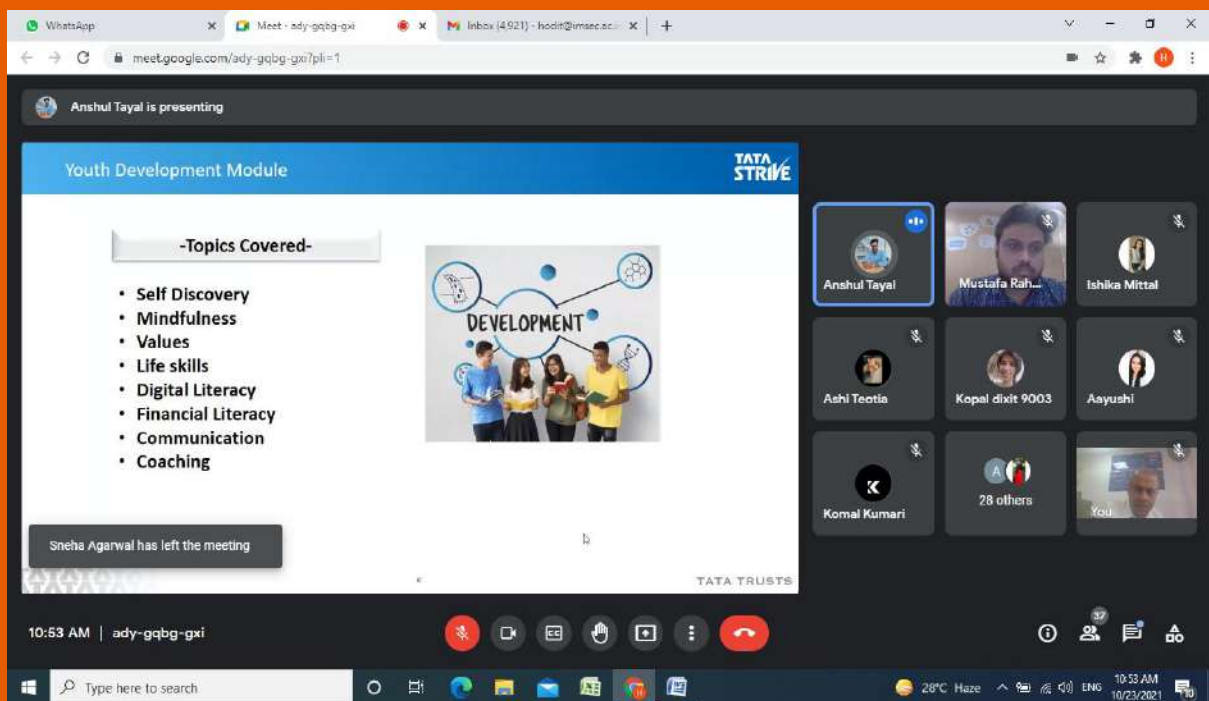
WhatsApp
Meet - ady-gqbg-gxi
Inbox (4,921) - hodit@imsec.ac.
meet.google.com/ady-gqbg-gxi?pli=1
Anshul Tayal is presenting

Youth Development Module
TATA STRIVE

-Topics Covered-

- Self Discovery
- Mindfulness
- Values
- Life skills
- Digital Literacy
- Financial Literacy
- Communication
- Coaching

DEVELOPMENT

TATA TRUSTS

Sneha Agarwal has left the meeting

Anshul Tayal
Mustafa Rah...
Ishika Mittal
Ashi Teotia
Kopal dixit 9003
Aayushi
Komal Kumari
A
28 others
You

10:53 AM | ady-gqbg-gxi
37

Type here to search
28°C Haze
ENG
10:53 AM
10/23/2021